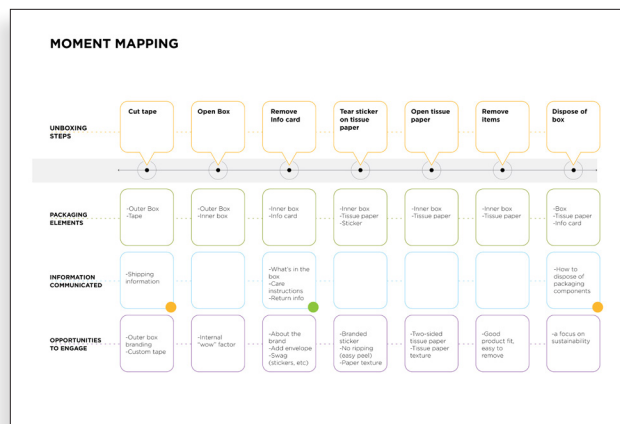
MOMENT MAPPING

UNBOXING STEPS

Cut tape

Open Box

Remove Info card

Tear sticker on tissue paper

Open tissue paper

Remove items

Dispose of box

PACKAGING ELEMENTS

-Outer Box
-Tape

-Outer Box
-Inner box

-Inner box
-Info card

-Inner box
-Tissue paper
-Sticker

-Inner box
-Tissue paper

-Inner box
-Tissue paper

-Box
-Tissue paper
-Info card

INFORMATION COMMUNICATED

-Shipping information

-What's in the box
-Care instructions
-Return info

-How to dispose of packaging components

OPPORTUNITIES TO ENGAGE

-Outer box branding
-Custom tape

-Internal "wow" factor

-About the brand
-Add envelope
-Swag (stickers, etc)

-Branded sticker
-No ripping (easy peel)
-Paper texture

-Two-sided tissue paper
-Tissue paper texture

-Good product fit, easy to remove

-a focus on sustainability